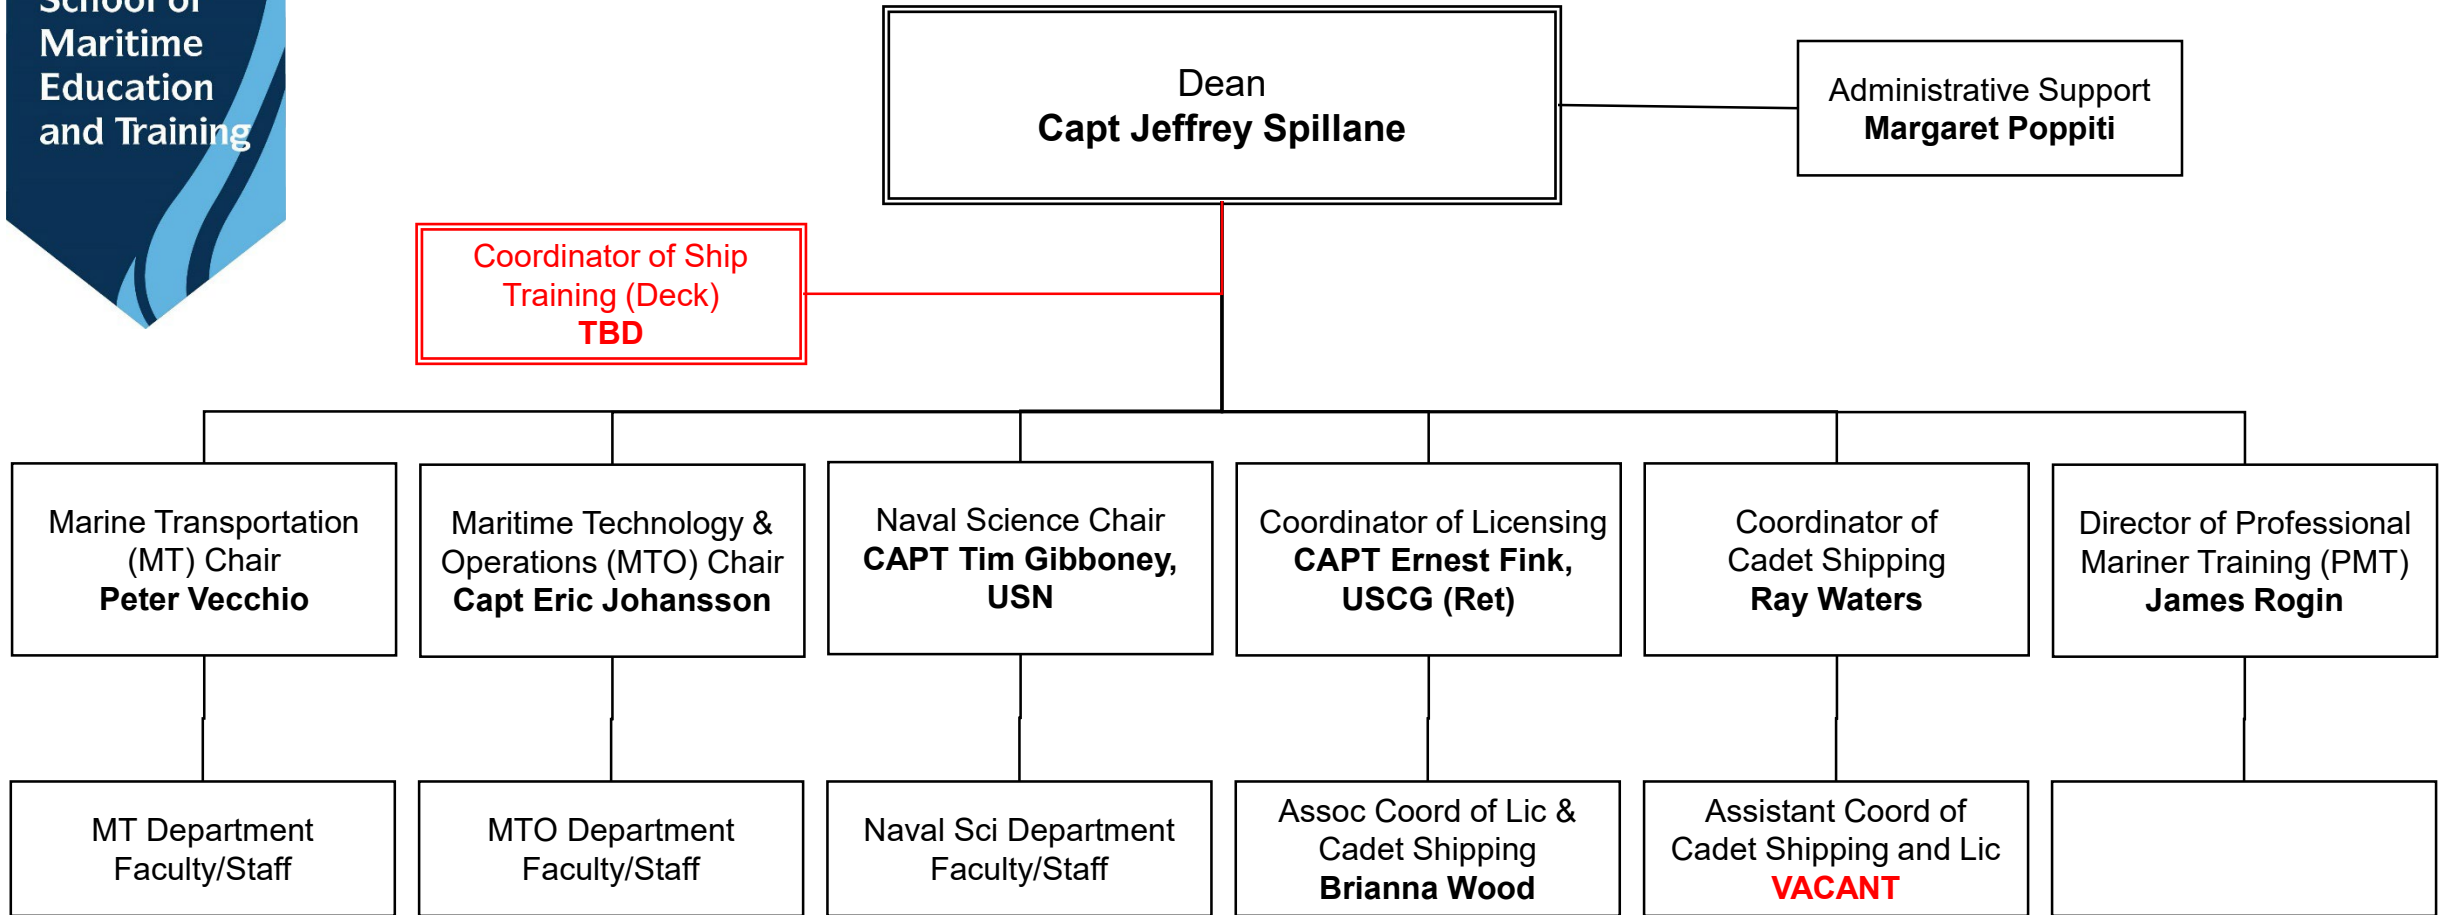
School of Maritime Education and Training

Dean
Capt Jeffrey Spillane

Administrative Support
Margaret Poppiti

Coordinator of Ship Training (Deck)
TBD

Marine Transportation (MT) Chair
Peter Vecchio

Maritime Technology & Operations (MTO) Chair
Capt Eric Johansson

Naval Science Chair
CAPT Tim Gibboney, USN

Coordinator of Licensing
CAPT Ernest Fink, USCG (Ret)

Coordinator of Cadet Shipping
Ray Waters

Director of Professional Mariner Training (PMT)
James Rogin

MT Department Faculty/Staff

MTO Department Faculty/Staff

Naval Sci Department Faculty/Staff

Assoc Coord of Lic & Cadet Shipping
Brianna Wood

Assistant Coord of Cadet Shipping and Lic
VACANT